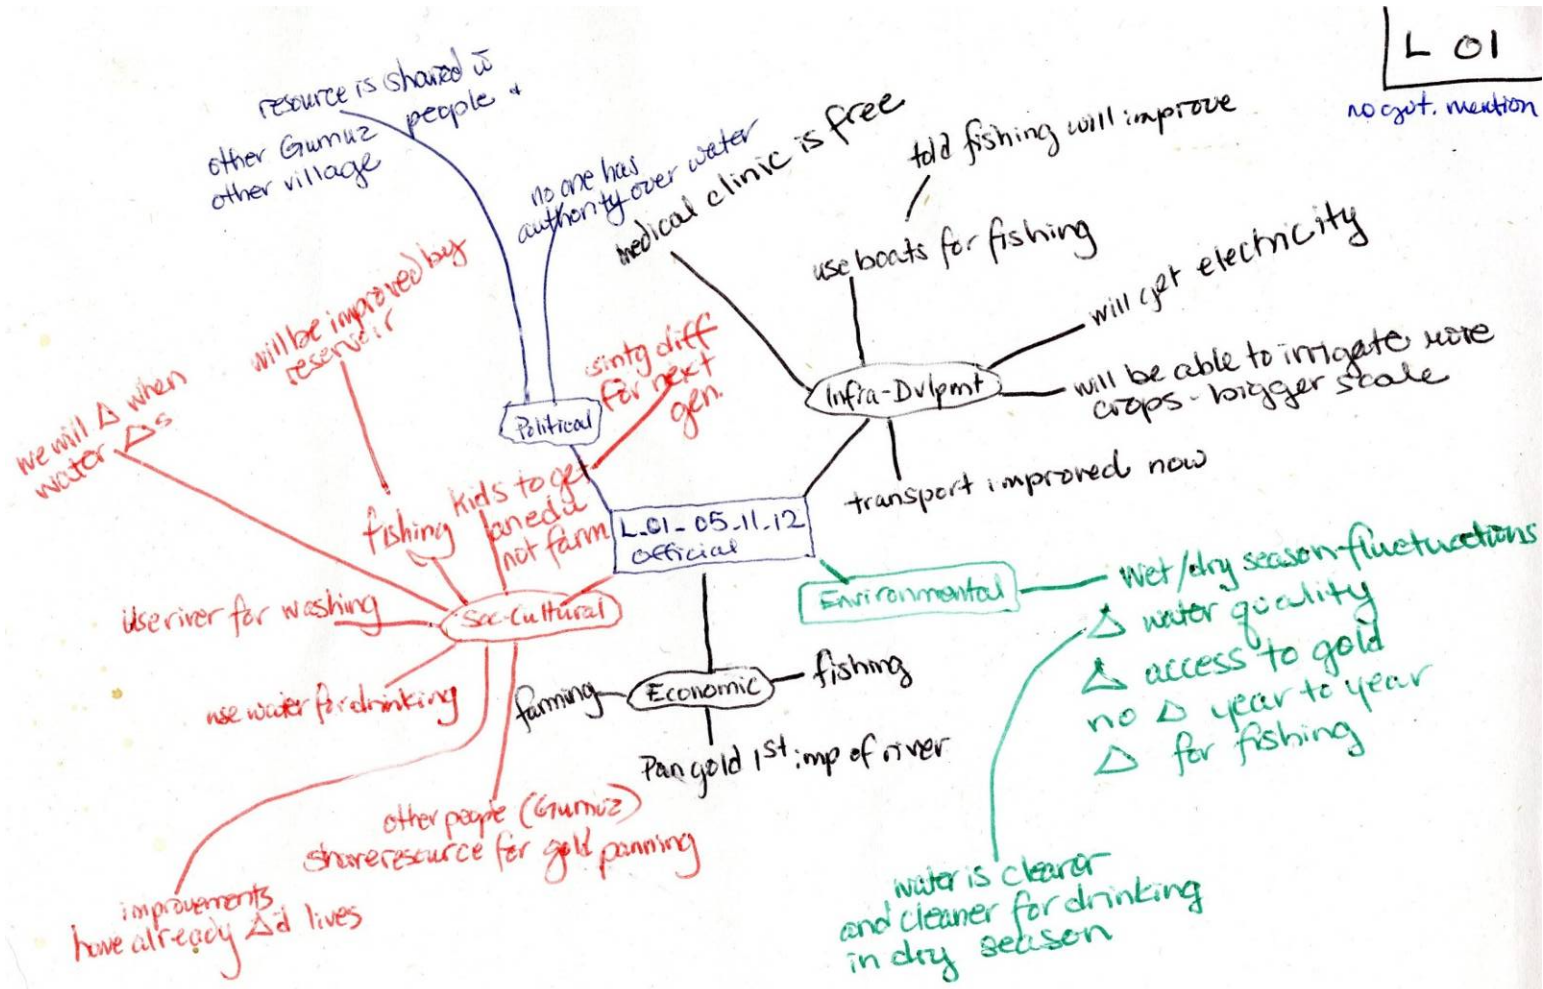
L 01
no gvt. mention

resource is shared w people + other Gumuz other village

no one has authority over water

medical clinic is free

told fishing will improve

use boats for fishing

will get electricity

will be able to irrigate more crops - bigger scale

Infra-Dvlpmt

transport improved now

Political

sintg diff for next gen.

will be improved by reservoir

we will $\Delta$ when water $\Delta$s

fishing

Kids to get an edu not farm

L.01 - 05.11.12 official

Environmental

Wet/dry season fluctuations
$\Delta$ water quality
$\Delta$ access to gold
no $\Delta$ year to year
$\Delta$ for fishing

use river for washing

Soc-Cultural

use water for drinking

farming

Economic

fishing

Pan gold 1st imp of river

other people (Gumuz) share resource for gold panning

improvements have already $\Delta$'d lives

water is clearer and cleaner for drinking in dry season